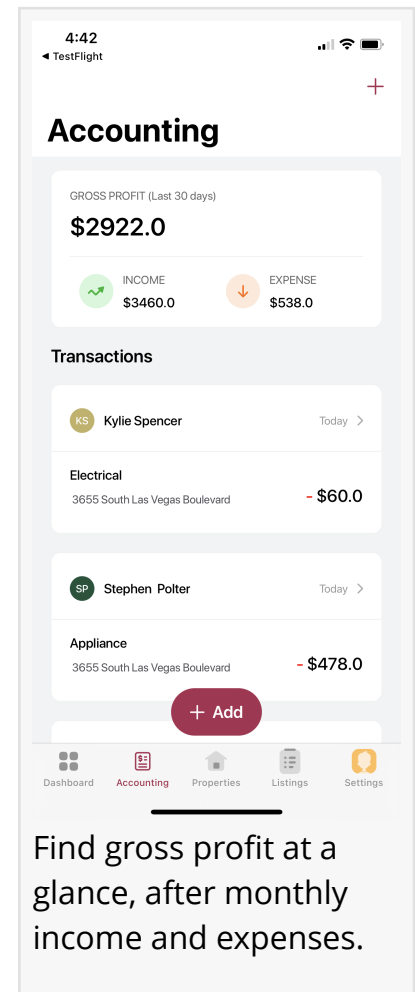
4:42
◂ TestFlight

+

Accounting

GROSS PROFIT (Last 30 days)
$2922.0

INCOME
$3460.0

EXPENSE
$538.0

Transactions

KS Kylie Spencer Today >

Electrical
3655 South Las Vegas Boulevard
- $60.0

SP Stephen Polter Today >

Appliance
3655 South Las Vegas Boulevard
- $478.0

+ Add

Dashboard Accounting Properties Listings Settings

Find gross profit at a glance, after monthly income and expenses.